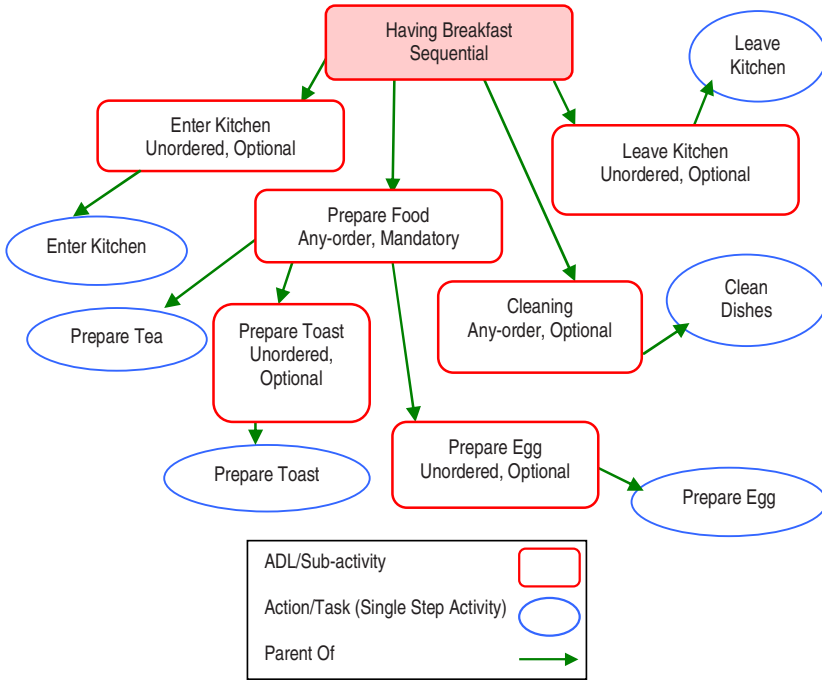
Having Breakfast
Sequential

Leave Kitchen

Enter Kitchen
Unordered, Optional

Leave Kitchen
Unordered, Optional

Enter Kitchen

Prepare Food
Any-order, Mandatory

Clean Dishes

Prepare Tea

Prepare Toast
Unordered, Optional

Cleaning
Any-order, Optional

Prepare Toast

Prepare Egg
Unordered, Optional

Prepare Egg

ADL/Sub-activity

Action/Task (Single Step Activity)

Parent Of